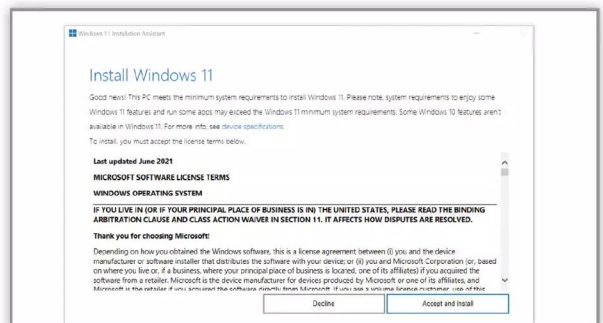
Windows 11 Installation Assistant

Install Windows 11

Good news! This PC meets the minimum system requirements to install Windows 11. Please note, system requirements to enjoy some Windows 11 features and run some apps may exceed the Windows 11 minimum system requirements. Some Windows 10 features aren't available in Windows 11. For more info, see device specifications.

To install, you must accept the license terms below.

Last updated June 2021

MICROSOFT SOFTWARE LICENSE TERMS

WINDOWS OPERATING SYSTEM

IF YOU LIVE IN (OR IF YOUR PRINCIPAL PLACE OF BUSINESS IS IN) THE UNITED STATES, PLEASE READ THE BINDING ARBITRATION CLAUSE AND CLASS ACTION WAIVER IN SECTION 11. IT AFFECTS HOW DISPUTES ARE RESOLVED.

Thank you for choosing Microsoft!

Depending on how you obtained the Windows software, this is a license agreement between (i) you and the device manufacturer or software installer that distributes the software with your device; or (ii) you and Microsoft Corporation (or, based on where you live or, if a business, where your principal place of business is located, one of its affiliates) if you acquired the software from a retailer. Microsoft is the device manufacturer for devices produced by Microsoft or one of its affiliates, and Microsoft is the retailer if you acquired the software directly from Microsoft. If you are a volume license customer, use of this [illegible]

Decline

Accept and install